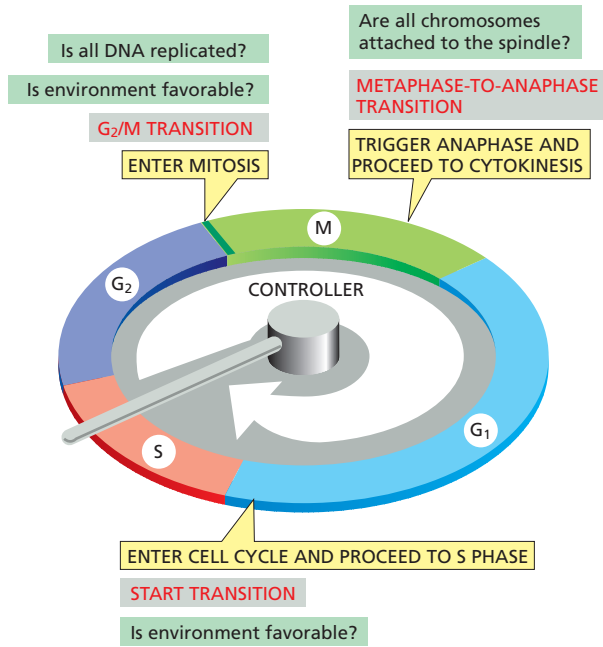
Is all DNA replicated?

Is environment favorable?

$G_2$/M TRANSITION

ENTER MITOSIS

Are all chromosomes attached to the spindle?

METAPHASE-TO-ANAPHASE TRANSITION

TRIGGER ANAPHASE AND PROCEED TO CYTOKINESIS

M

$G_2$

CONTROLLER

S

$G_1$

ENTER CELL CYCLE AND PROCEED TO S PHASE

START TRANSITION

Is environment favorable?